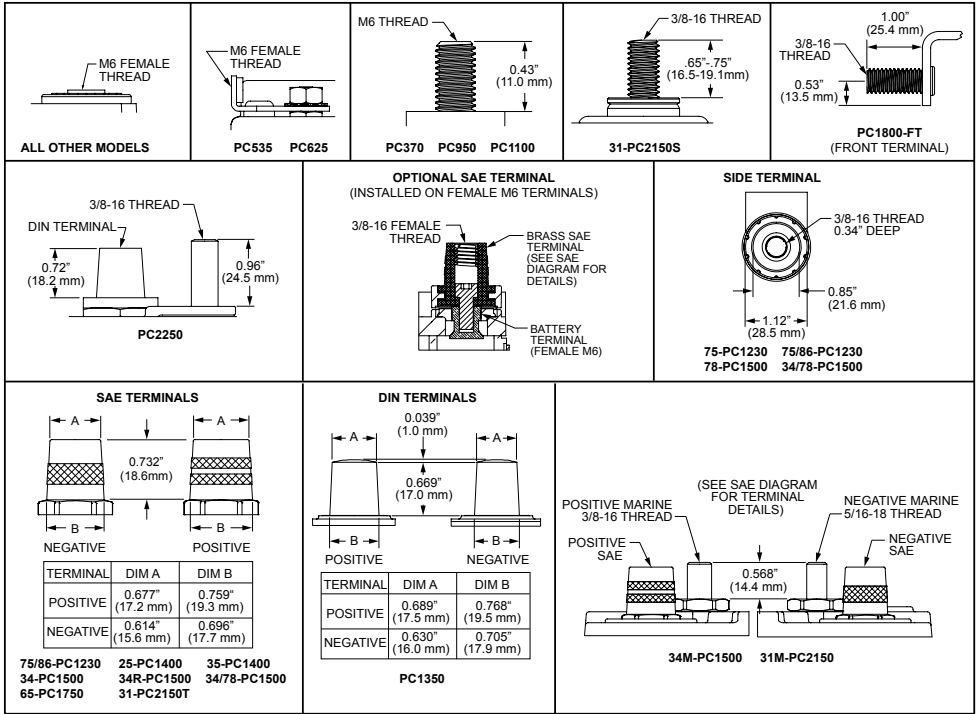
M6 FEMALE THREAD

ALL OTHER MODELS

M6 FEMALE THREAD

PC535 PC625

M6 THREAD

0.43" (11.0 mm)

PC370 PC950 PC1100

3/8-16 THREAD

.65"-.75" (16.5-19.1mm)

31-PC2150S

1.00" (25.4 mm)

3/8-16 THREAD

0.53" (13.5 mm)

PC1800-FT (FRONT TERMINAL)

3/8-16 THREAD

DIN TERMINAL

0.72" (18.2 mm)

0.96" (24.5 mm)

PC2250

OPTIONAL SAE TERMINAL (INSTALLED ON FEMALE M6 TERMINALS)

3/8-16 FEMALE THREAD

BRASS SAE TERMINAL (SEE SAE DIAGRAM FOR DETAILS)

BATTERY TERMINAL (FEMALE M6)

SIDE TERMINAL

3/8-16 THREAD 0.34" DEEP

0.85" (21.6 mm)

1.12" (28.5 mm)

75-PC1230 75/86-PC1230
78-PC1500 34/78-PC1500

SAE TERMINALS

A A

0.732" (18.6mm)

B B

NEGATIVE POSITIVE

| TERMINAL | DIM A | DIM B |
|---|---|---|
| POSITIVE | 0.677" (17.2 mm) | 0.759" (19.3 mm) |
| NEGATIVE | 0.614" (15.6 mm) | 0.696" (17.7 mm) |

75/86-PC1230 25-PC1400 35-PC1400
34-PC1500 34R-PC1500 34/78-PC1500
65-PC1750 31-PC2150T

DIN TERMINALS

0.039" (1.0 mm)

A A

0.669" (17.0 mm)

B B

POSITIVE NEGATIVE

| TERMINAL | DIM A | DIM B |
|---|---|---|
| POSITIVE | 0.689" (17.5 mm) | 0.768" (19.5 mm) |
| NEGATIVE | 0.630" (16.0 mm) | 0.705" (17.9 mm) |

PC1350

(SEE SAE DIAGRAM FOR TERMINAL DETAILS)

POSITIVE MARINE 3/8-16 THREAD

NEGATIVE MARINE 5/16-18 THREAD

POSITIVE SAE

NEGATIVE SAE

0.568" (14.4 mm)

34M-PC1500 31M-PC2150